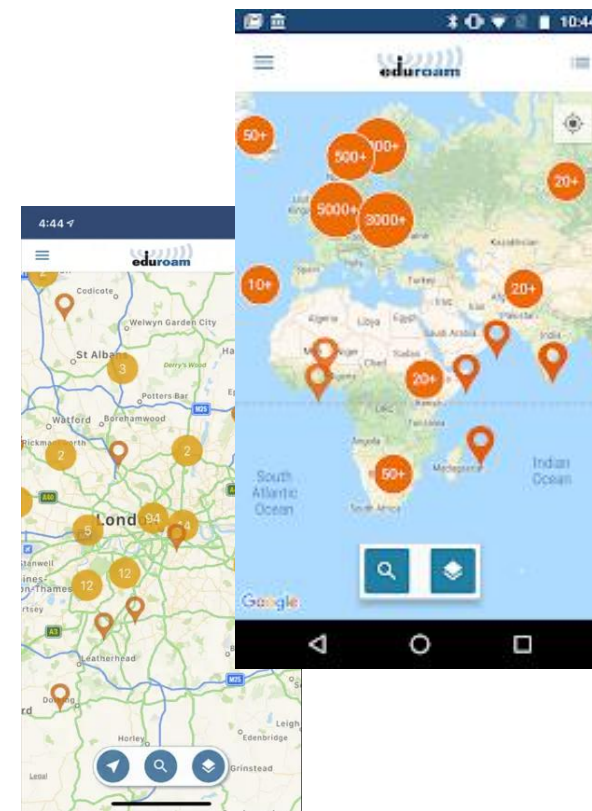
10:44

eduroam

50+
500+
00+
20+
5000+
3000+
10+
20+
20+
50+

Kazakhstan
Turkey
Algeria
Libya
Egypt
Saudi Arabia
Chad
Sudan
India
South Atlantic Ocean
Indian Ocean
South Africa
Madagascar

Google

4:44

eduroam

2
Codicote
Welwyn Garden City
St Albans
3
Potters Bar
Watford
Borehamwood
Rickmansworth
2
2
London
5
94
4
12
12
Staines-upon-Thames
Leatherhead
Dorking
Horley
Edenbridge
East Grinstead
Leigh